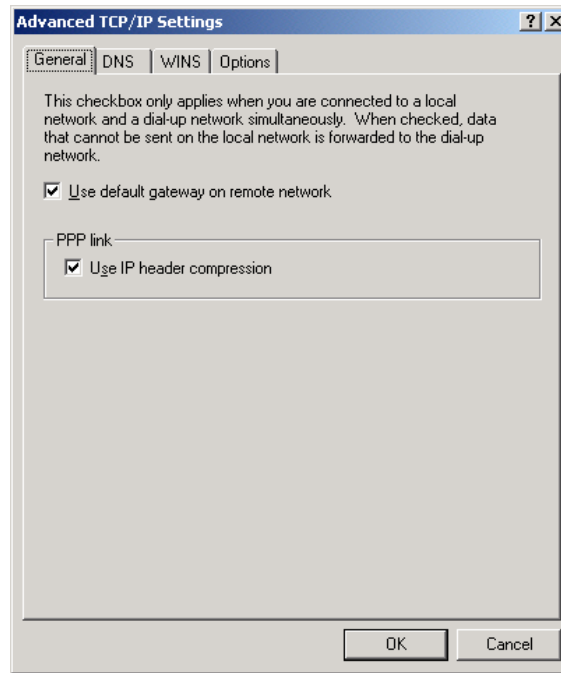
Advanced TCP/IP Settings

?

X

General

DNS

WINS

Options

This checkbox only applies when you are connected to a local network and a dial-up network simultaneously. When checked, data that cannot be sent on the local network is forwarded to the dial-up network.

Use default gateway on remote network

PPP link

Use IP header compression

OK

Cancel